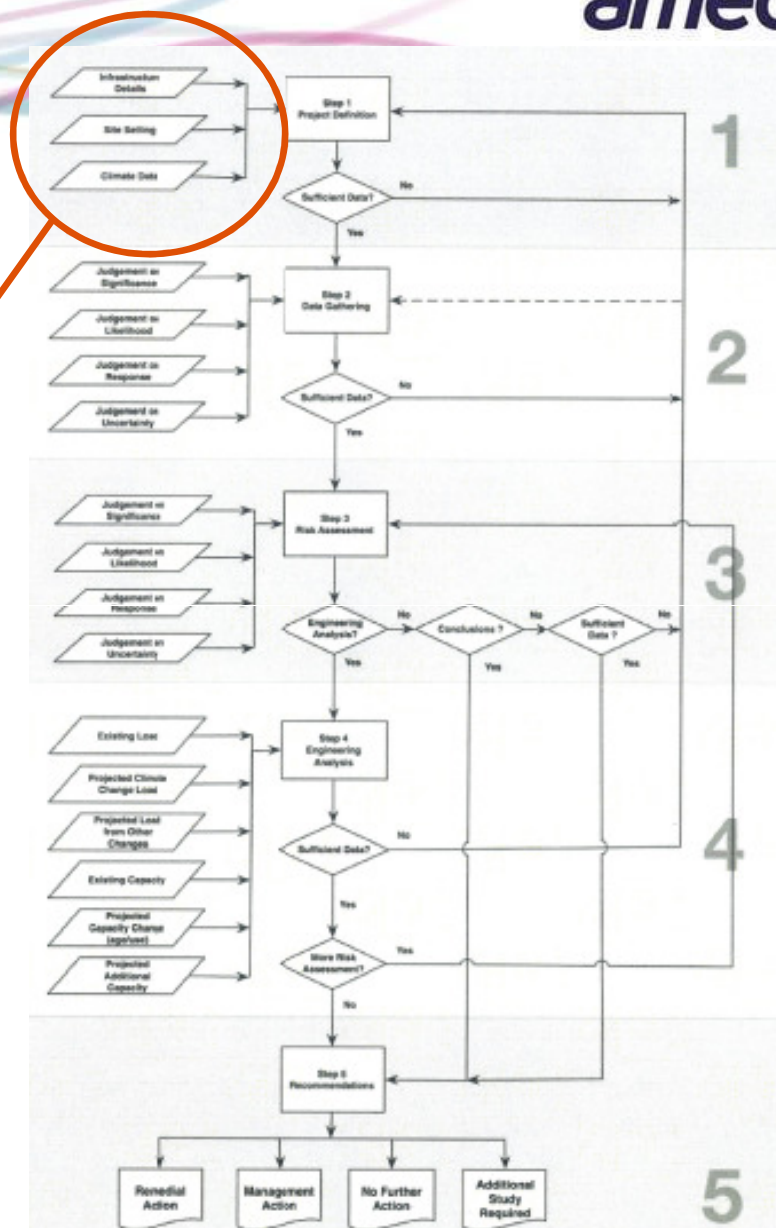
amec

Infrastructure Details

Site Setting

Climate Data

Step 1 Project Definition

Sufficient Data?

No

Yes

1

Judgement on Significance

Judgement on Likelihood

Judgement on Response

Judgement on Uncertainty

Step 2 Data Gathering

Sufficient Data?

No

Yes

2

Judgement on Significance

Judgement on Likelihood

Judgement on Response

Judgement on Uncertainty

Step 3 Risk Assessment

Engineering Analysis?

No

Conclusions ?

No

Sufficient Data ?

No

Yes

Yes

Yes

3

Existing Load

Projected Climate Change Load

Projected Load from Other Changes

Existing Capacity

Projected Capacity Change (age/use)

Projected Additional Capacity

Step 4 Engineering Analysis

Sufficient Data?

No

Yes

More Risk Assessment?

Yes

No

4

Step 5 Recommendations

Remedial Action

Management Action

No Further Action

Additional Study Required

5